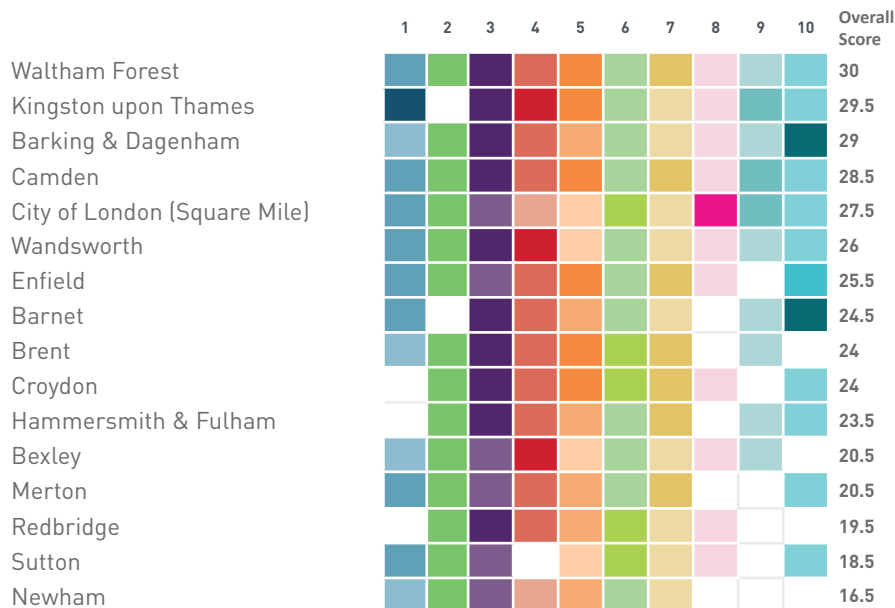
| | 1 | 2 | 3 | 4 | 5 | 6 | 7 | 8 | 9 | 10 | Overall Score |
|---|---|---|---|---|---|---|---|---|---|---|---|
| Waltham Forest | | | | | | | | | | | 30 |
| Kingston upon Thames | | | | | | | | | | | 29.5 |
| Barking & Dagenham | | | | | | | | | | | 29 |
| Camden | | | | | | | | | | | 28.5 |
| City of London (Square Mile) | | | | | | | | | | | 27.5 |
| Wandsworth | | | | | | | | | | | 26 |
| Enfield | | | | | | | | | | | 25.5 |
| Barnet | | | | | | | | | | | 24.5 |
| Brent | | | | | | | | | | | 24 |
| Croydon | | | | | | | | | | | 24 |
| Hammersmith & Fulham | | | | | | | | | | | 23.5 |
| Bexley | | | | | | | | | | | 20.5 |
| Merton | | | | | | | | | | | 20.5 |
| Redbridge | | | | | | | | | | | 19.5 |
| Sutton | | | | | | | | | | | 18.5 |
| Newham | | | | | | | | | | | 16.5 |